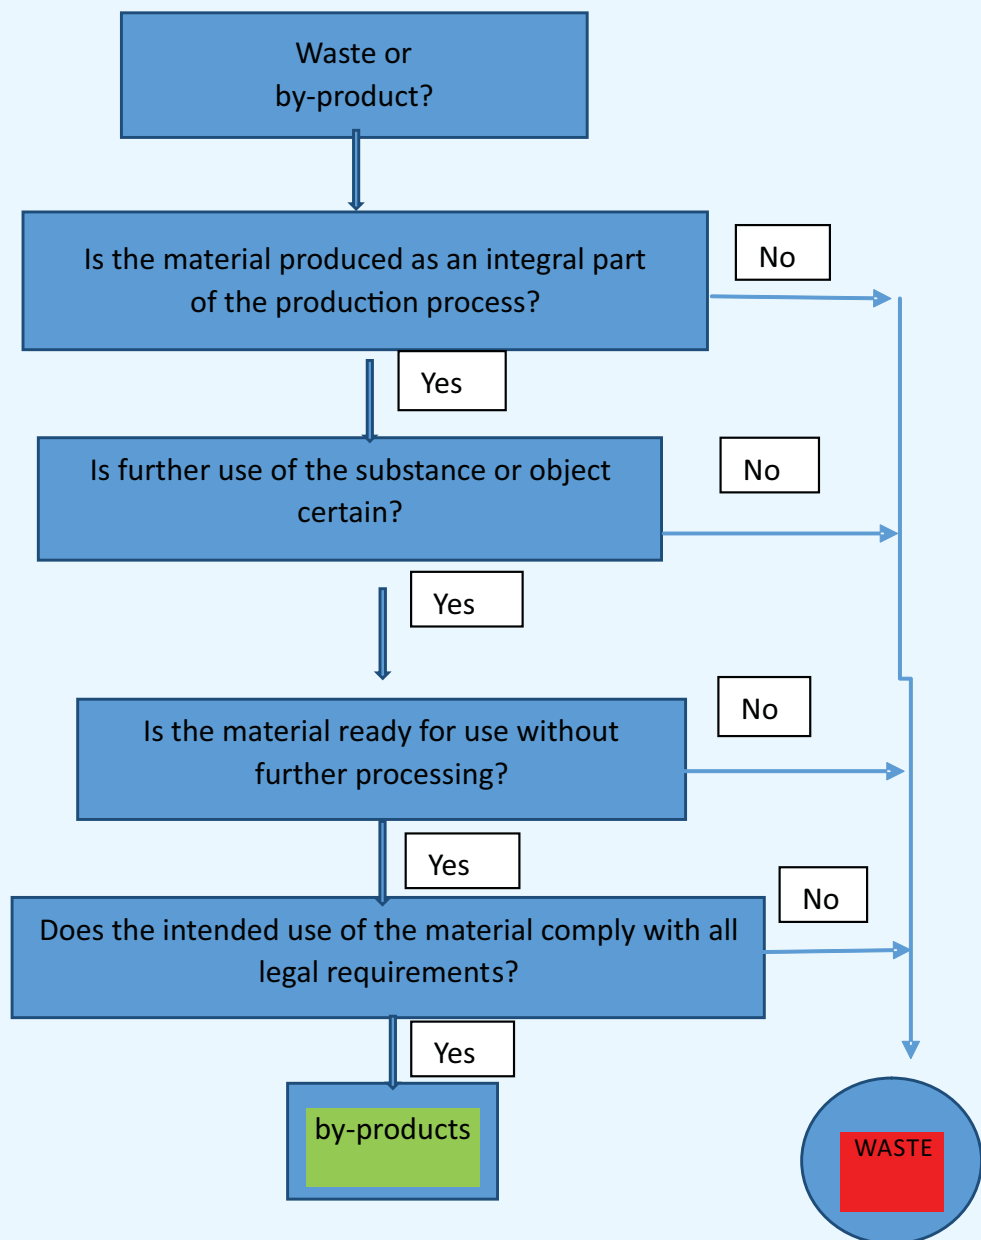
Waste or by-product?

Is the material produced as an integral part of the production process?

No

Yes

Is further use of the substance or object certain?

No

Yes

Is the material ready for use without further processing?

No

Yes

Does the intended use of the material comply with all legal requirements?

No

Yes

by-products

WASTE